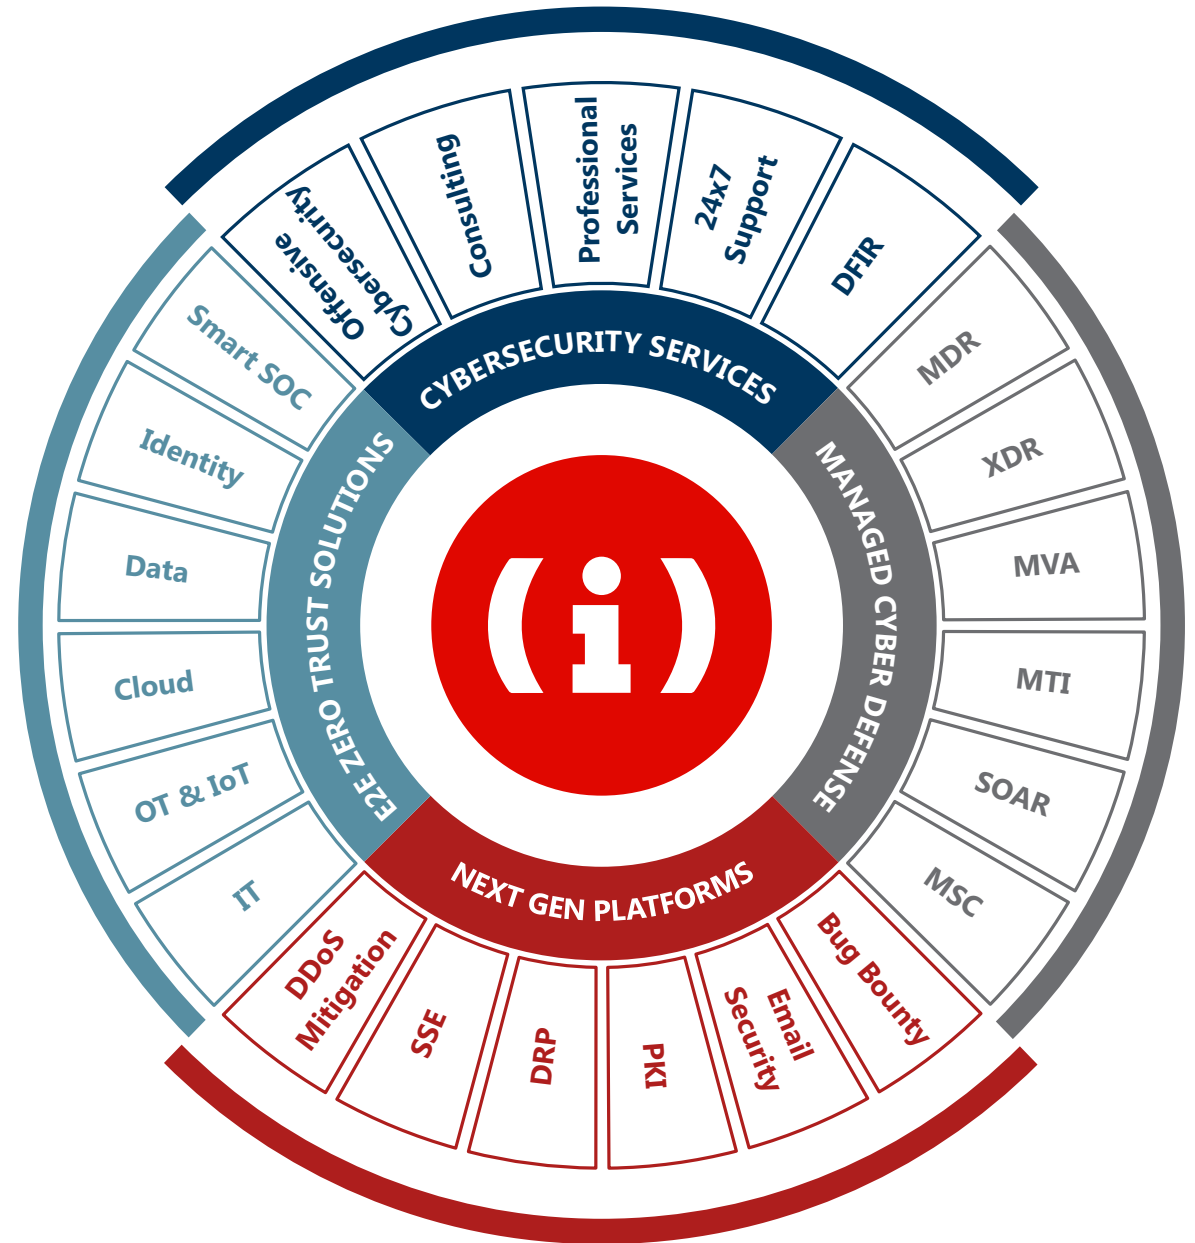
CYBERSECURITY SERVICES

Offensive Cybersecurity

Consulting

Professional Services

24x7 Support

DFIR

MANAGED CYBER DEFENSE

MDR

XDR

MVA

MTI

SOAR

MSC

NEXT GEN PLATFORMS

Bug Bounty

Email Security

PKI

DRP

SSE

DDoS Mitigation

E2E ZERO TRUST SOLUTIONS

IT

OT & IoT

Cloud

Data

Identity

Smart SOC

(i)